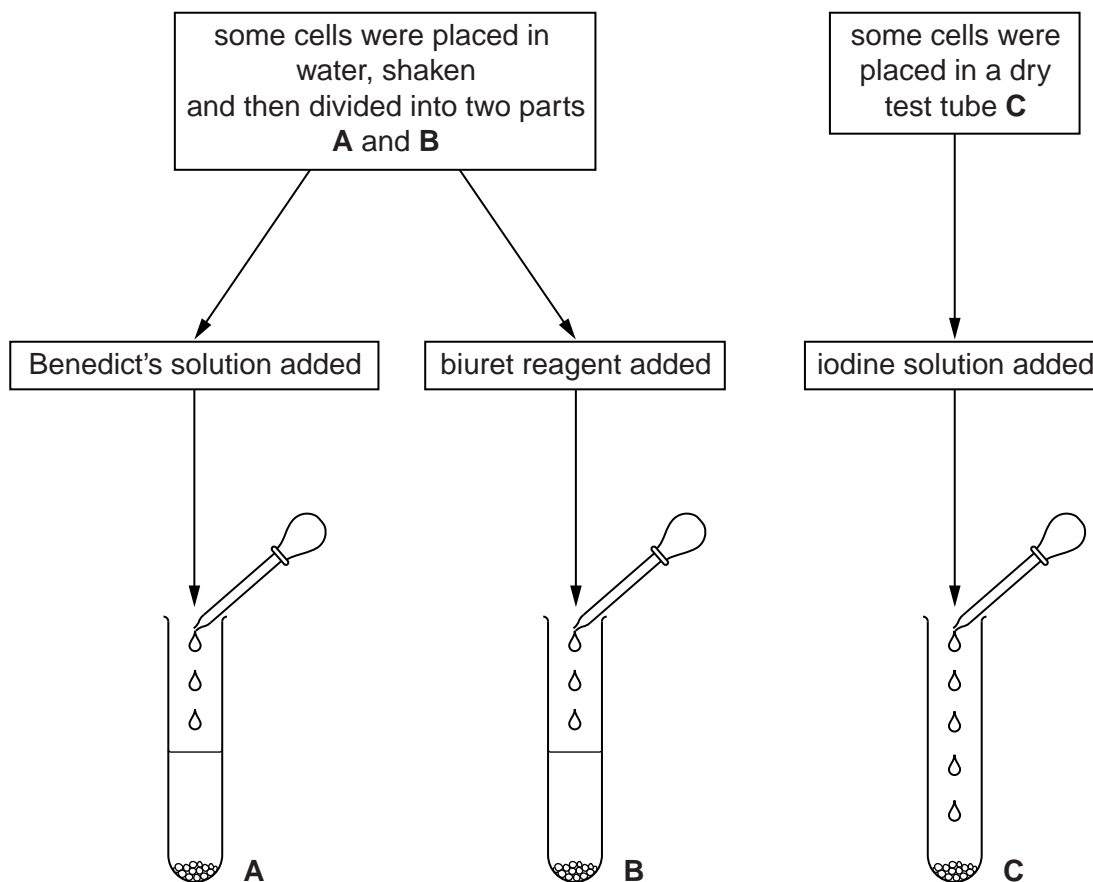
some cells were placed in water, shaken
and then divided into two parts
**A** and **B**

some cells were placed in a dry test tube **C**

Benedict's solution added

biuret reagent added

iodine solution added

A

B

C